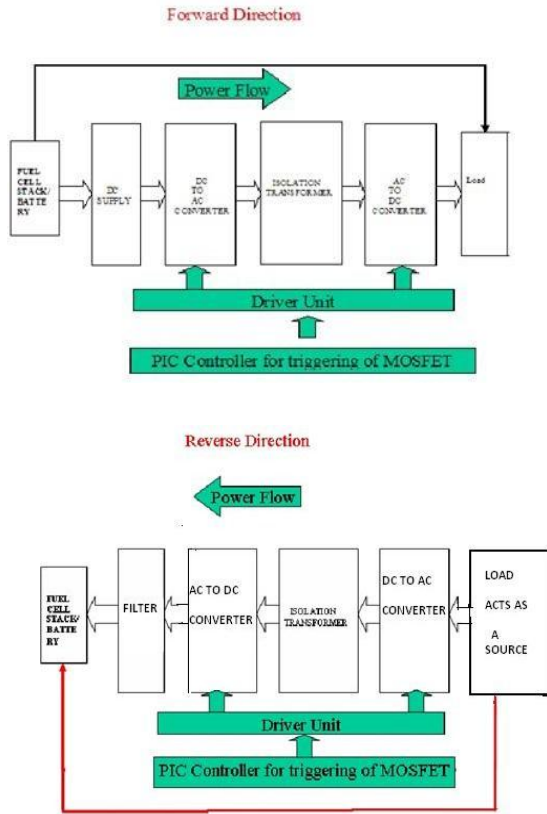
Forward Direction

Power Flow

FUEL CELL STACK/ BATTERY

DC SUPPLY

DC TO AC CONVERTER

ISOLATION TRANSFORMER

AC TO DC CONVERTER

Load

Driver Unit

PIC Controller for triggering of MOSFET

Reverse Direction

Power Flow

FUEL CELL STACK/ BATTERY

FILTER

AC TO DC CONVERTER

ISOLATION TRANSFORMER

DC TO AC CONVERTER

LOAD ACTS AS A SOURCE

Driver Unit

PIC Controller for triggering of MOSFET